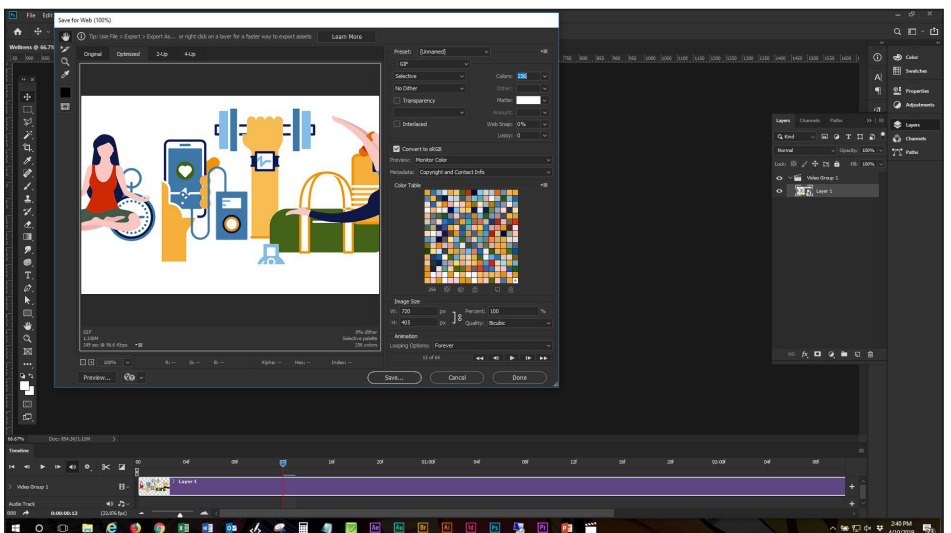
File Edit

Save for Web (100%)

Tip: Use File > Export > Export As... or right click on a layer for a faster way to export assets

Learn More

Wellness @ 66.7%

Original Optimized 2-Up 4-Up

Preset: [Unnamed]

GIF

Selective

Colors: 256

No Dither

Dither:

Transparency

Matte:

Amount:

Interlaced

Web Snap: 0%

Lossy: 0

Convert to sRGB

Preview: Monitor Color

Metadata: Copyright and Contact Info

Color Table

256

Image Size

W: 720 px

Percent: 100 %

H: 405 px

Quality: Bicubic

Animation

Looping Options: Forever

13 of 44

GIF
1.58M
249 sec @ 56.6 Kbps

0% dither
Selective palette
256 colors

100%

R: -- G: -- B: -- Alpha: -- Hex: -- Index: --

Preview...

Save...

Cancel

Done

Color

Swatches

Properties

Adjustments

Layers

Channels

Paths

Layers Channels Paths

Kind

Normal

Opacity: 100%

Lock:

Fill: 100%

Video Group 1

Layer 1

66.67%

Doc: 854.3K/3.22M

Timeline

00 04f 08f 16f 20f 01:00f 04f 08f 12f 16f 20f 02:00f 04f 08f

Video Group 1

Layer 1

Audio Track

0:00:00:13 (23.976 fps)

2:40 PM
4/10/2019